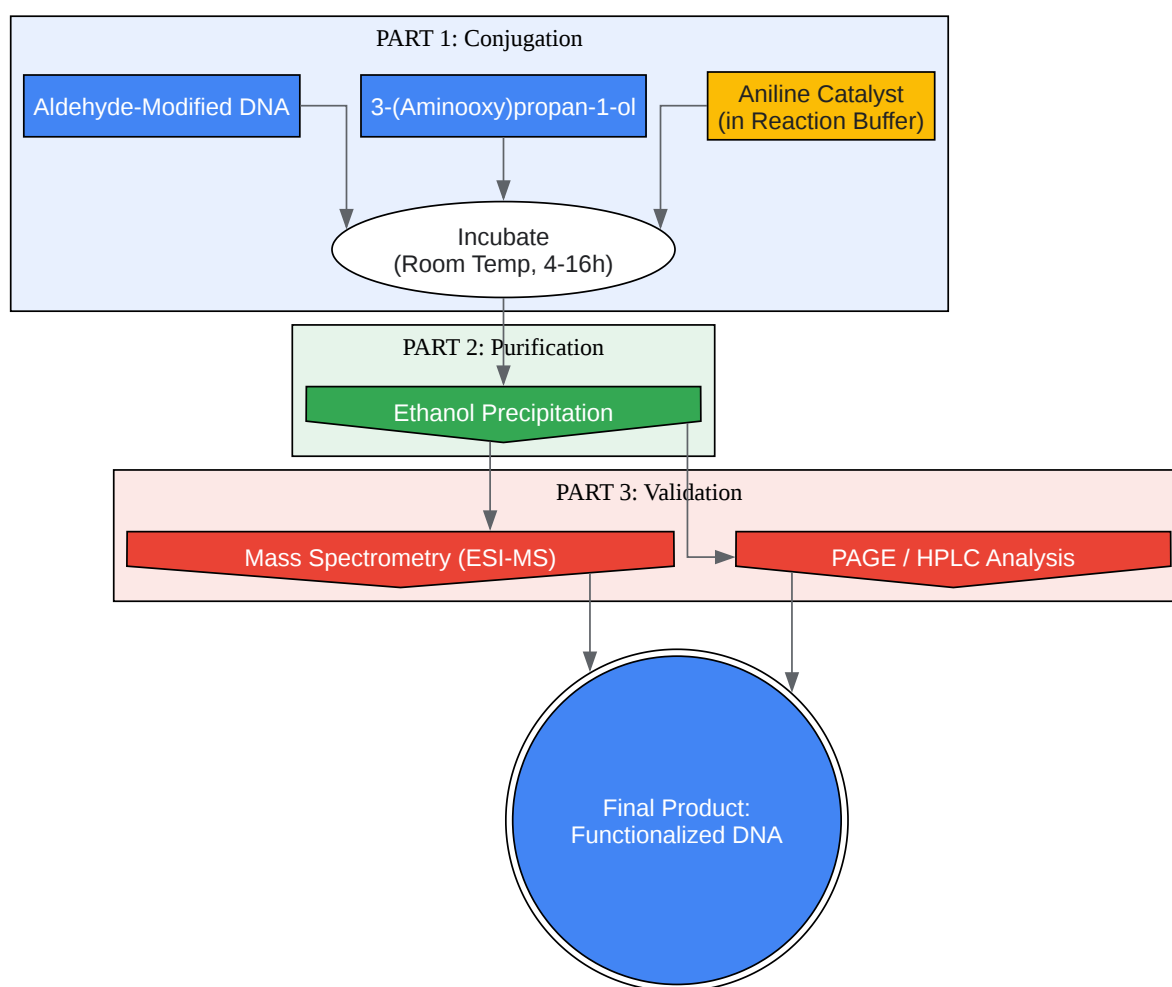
PART 1: Conjugation

Aldehyde-Modified DNA

3-(Aminooxy)propan-1-ol

Aniline Catalyst (in Reaction Buffer)

Incubate (Room Temp, 4-16h)

PART 2: Purification

Ethanol Precipitation

PART 3: Validation

Mass Spectrometry (ESI-MS)

PAGE / HPLC Analysis

Final Product: Functionalized DNA